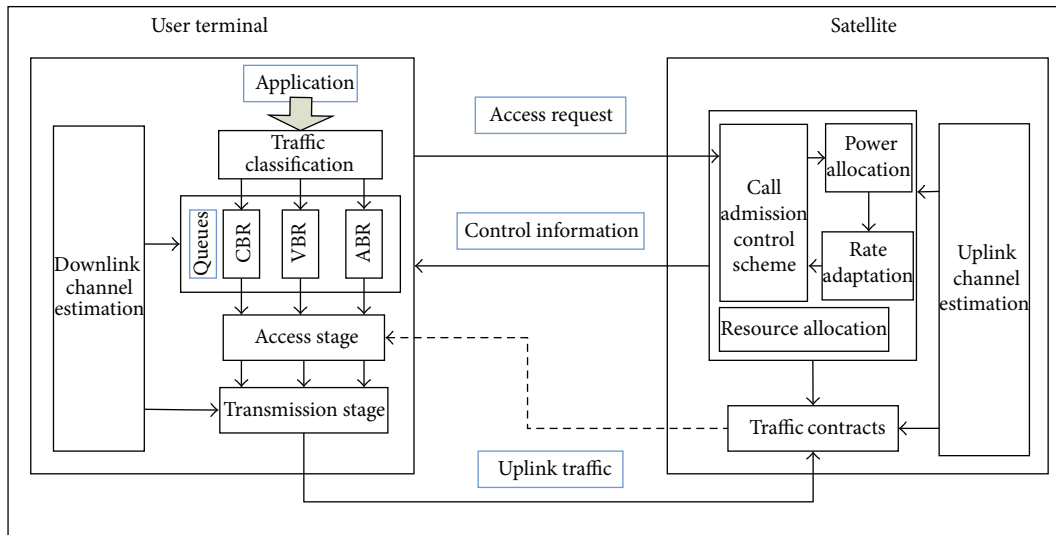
User terminal

Satellite

Application

Access request

Traffic classification

Call admission control scheme

Power allocation

Queues

CBR

VBR

ABR

Control information

Downlink channel estimation

Rate adaptation

Uplink channel estimation

Access stage

Resource allocation

Transmission stage

Traffic contracts

Uplink traffic